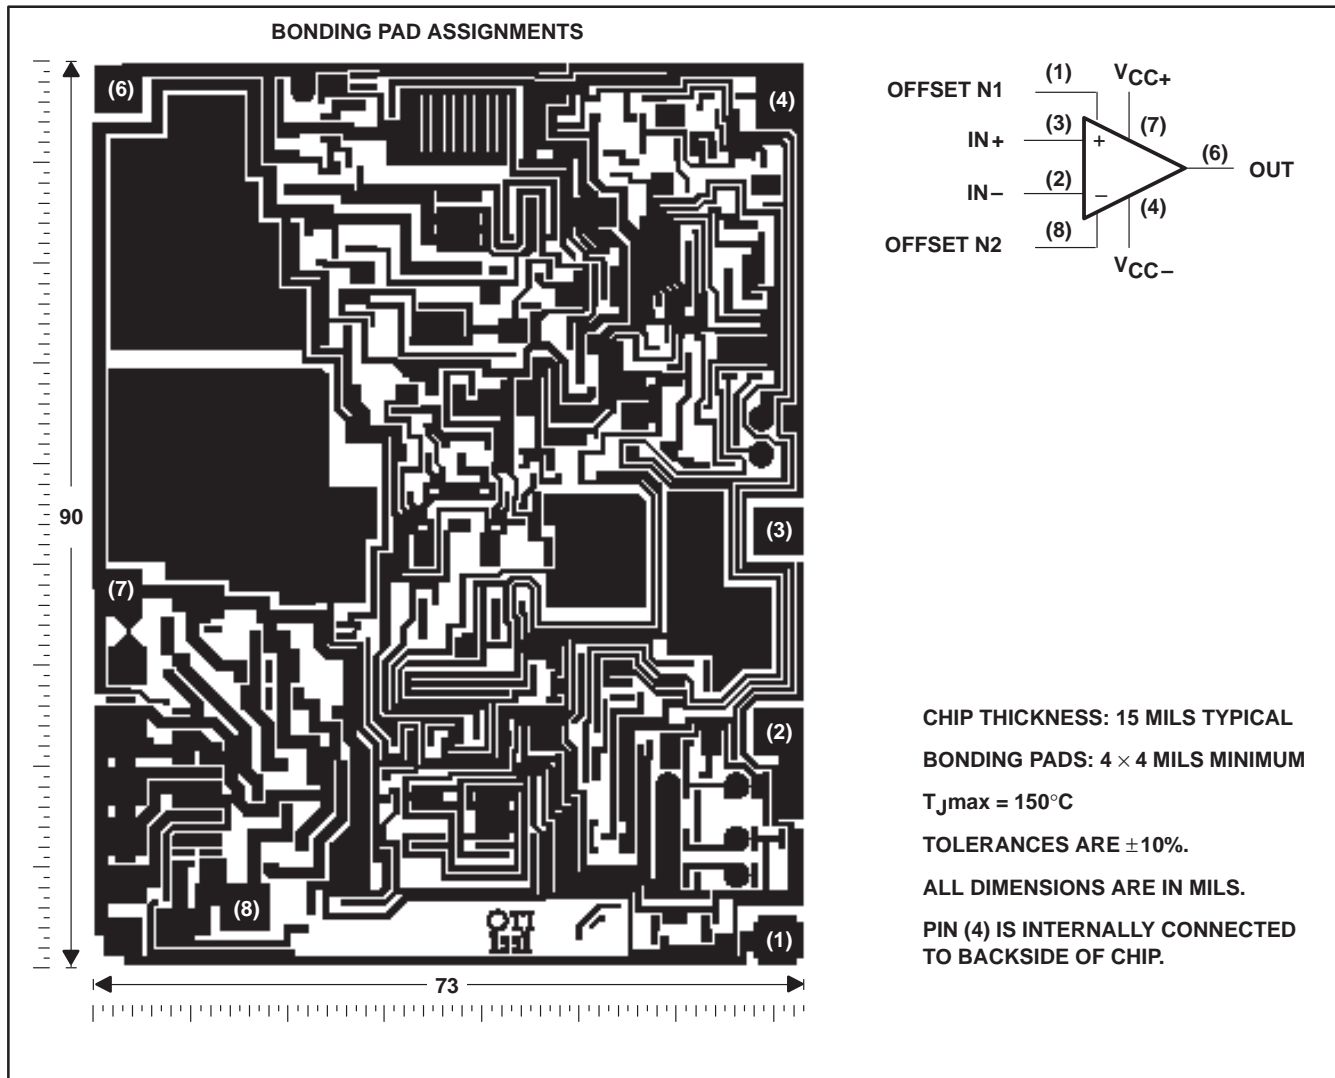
BONDING PAD ASSIGNMENTS

(6)

(4)

(3)

(7)

(2)

(8)

(1)

90

73

OFFSET N1 (1)

$V_{CC+}$

IN+ (3)

+

(7)

(6) OUT

IN− (2)

−

(4)

OFFSET N2 (8)

$V_{CC-}$

CHIP THICKNESS: 15 MILS TYPICAL

BONDING PADS: 4 × 4 MILS MINIMUM

$T_J$max = 150°C

TOLERANCES ARE ±10%.

ALL DIMENSIONS ARE IN MILS.

PIN (4) IS INTERNALLY CONNECTED TO BACKSIDE OF CHIP.